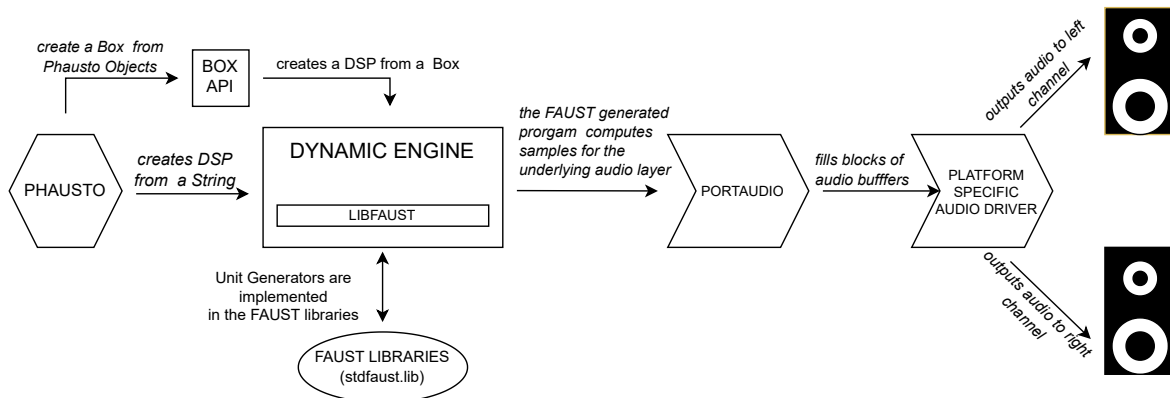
create a Box from Phausto Objects

BOX API

creates a DSP from a Box

the FAUST generated prorgam computes samples for the underlying audio layer

outputs audio to left channel

PHAUSTO

creates DSP from a String

DYNAMIC ENGINE

LIBFAUST

PORTAUDIO

fills blocks of audio bufffers

PLATFORM SPECIFIC AUDIO DRIVER

Unit Generators are implemented in the FAUST libraries

outputs audio to right channel

FAUST LIBRARIES (stdfaust.lib)